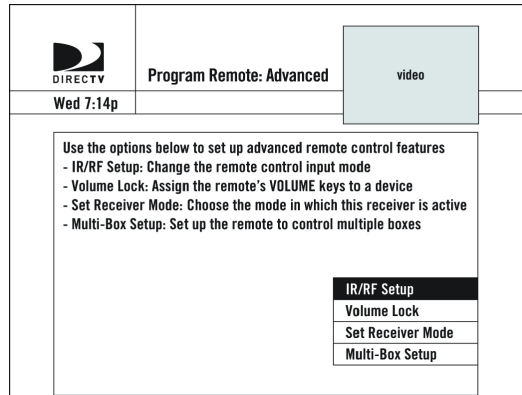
DIRECTV

Program Remote: Advanced

video

Wed 7:14p

Use the options below to set up advanced remote control features
- IR/RF Setup: Change the remote control input mode
- Volume Lock: Assign the remote's VOLUME keys to a device
- Set Receiver Mode: Choose the mode in which this receiver is active
- Multi-Box Setup: Set up the remote to control multiple boxes

IR/RF Setup
Volume Lock
Set Receiver Mode
Multi-Box Setup